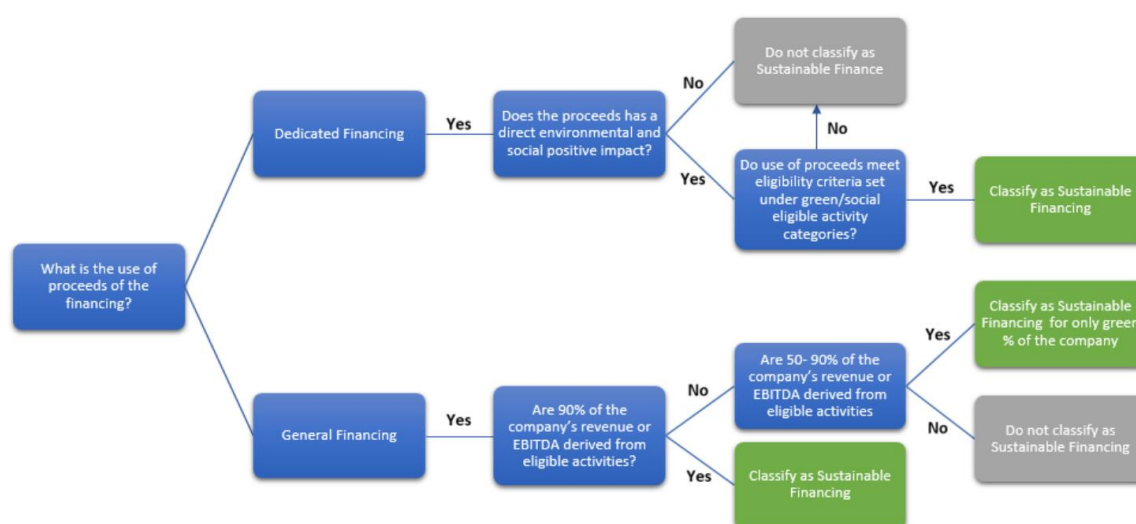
What is the use of proceeds of the financing?

Dedicated Financing

Yes

Does the proceeds has a direct environmental and social positive impact?

No

Do not classify as Sustainable Finance

No

Yes

Do use of proceeds meet eligibility criteria set under green/social eligible activity categories?

Yes

Classify as Sustainable Financing

General Financing

Yes

Are 90% of the company's revenue or EBITDA derived from eligible activities?

No

Are 50- 90% of the company's revenue or EBITDA derived from eligible activities

Yes

Classify as Sustainable Financing for only green % of the company

No

Do not classify as Sustainable Financing

Yes

Classify as Sustainable Financing